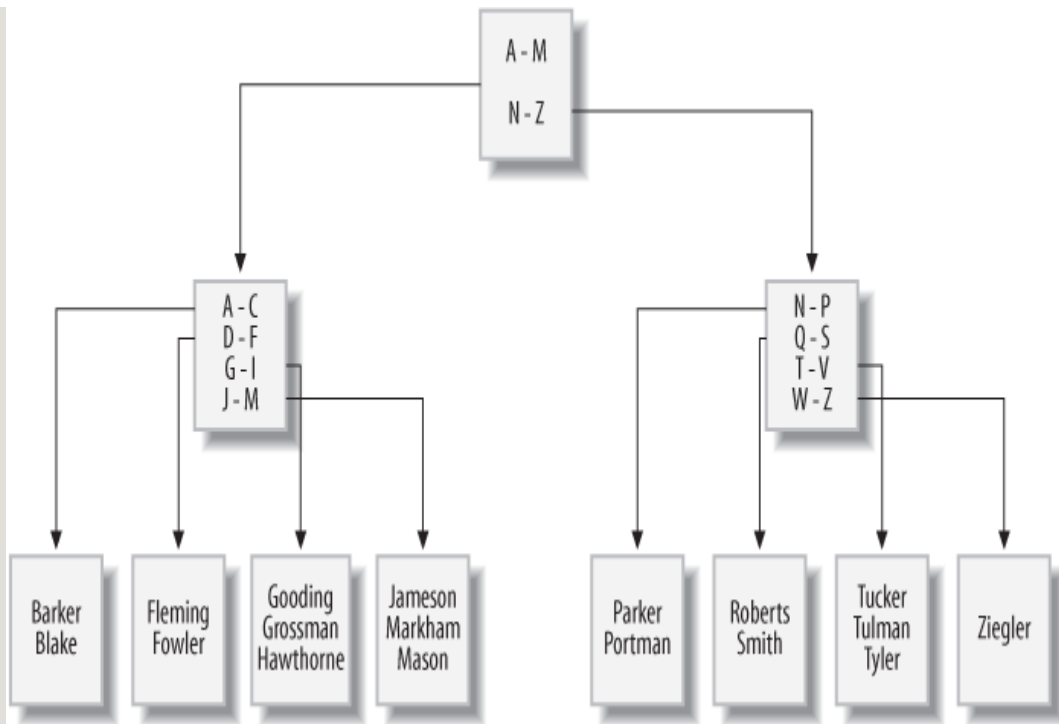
A - M
N - Z

A - C
D - F
G - I
J - M

N - P
Q - S
T - V
W - Z

Barker
Blake

Fleming
Fowler

Gooding
Grossman
Hawthorne

Jameson
Markham
Mason

Parker
Portman

Roberts
Smith

Tucker
Tulman
Tyler

Ziegler